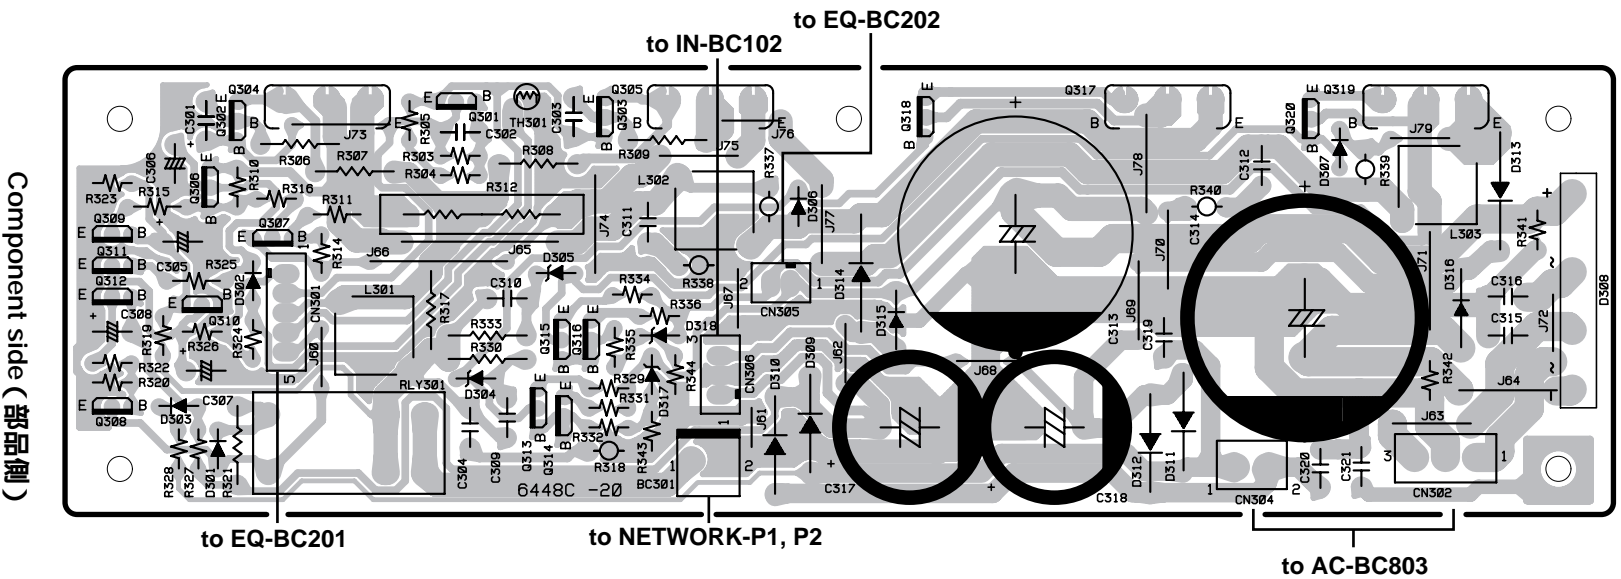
to EQ-BC202
to IN-BC102
Component side (部品側)
Q304
E
B
C301
+
Q302
E
B
Q301
TH301
C302
C303
Q305
E
Q303
B
Q317
B
E
Q318
E
B
Q320
E
Q319
B
E
J73
R305
J76
J75
R306
R307
R303
R304
R308
R309
R337
D306
J78
D307
R339
J79
D313
C306
R310
R323
R315
Q306
E
B
R316
R311
R312
L302
C311
J77
C312
R340
C314
+
Q309
E
B
Q311
E
B
Q307
E
B
R314
J66
J65
J74
R338
CN305
D314
J70
L303
R341
Q312
E
B
C305
R325
D302
CN301
D305
R334
C310
J67
D315
J71
D316
C316
C308
Q310
E
B
L301
R317
R336
D318
C313
J69
C319
C315
J72
D308
R319
R326
R324
R333
R330
Q315
E
B
Q316
E
B
R335
J62
D309
D310
J68
R342
R322
R320
J60
RLY301
D304
R329
R344
CN306
J64
Q308
E
B
D303
C307
R331
D317
J61
J63
R328
R327
D301
R321
C304
C309
Q313
E
B
Q314
E
B
R332
R318
R343
6448C -20
BC301
C317
C318
D312
D311
CN304
C320
C321
CN302
to EQ-BC201
to NETWORK-P1, P2
to AC-BC803